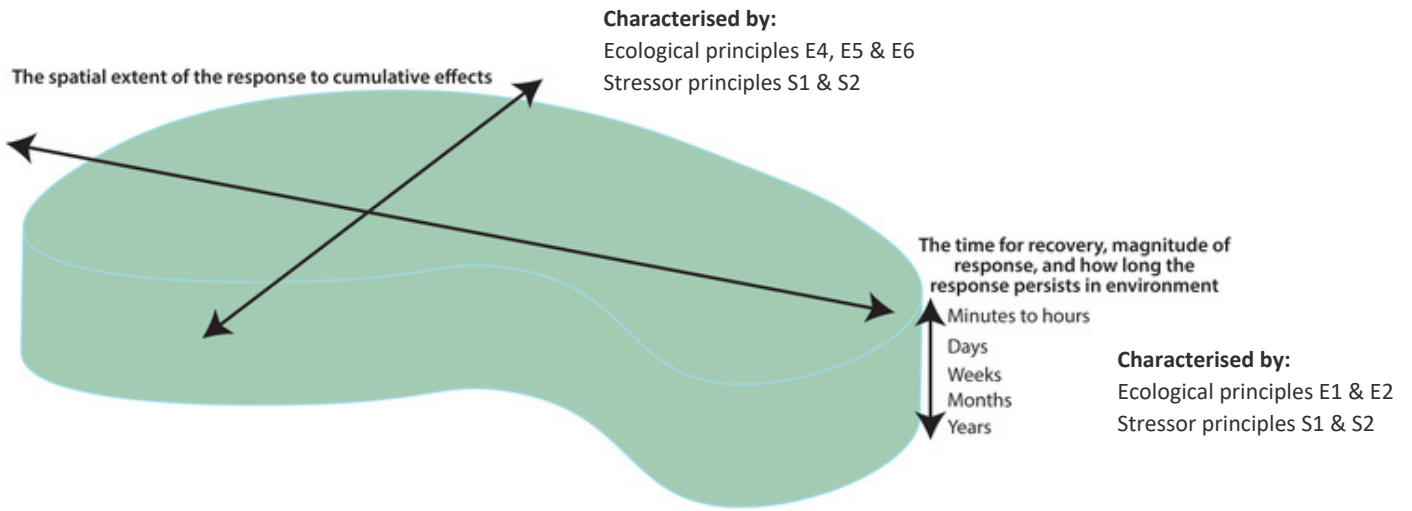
Characterised by:
Ecological principles E4, E5 & E6
Stressor principles S1 & S2

The spatial extent of the response to cumulative effects

The time for recovery, magnitude of response, and how long the response persists in environment

Minutes to hours
Days
Weeks
Months
Years

Characterised by:
Ecological principles E1 & E2
Stressor principles S1 & S2